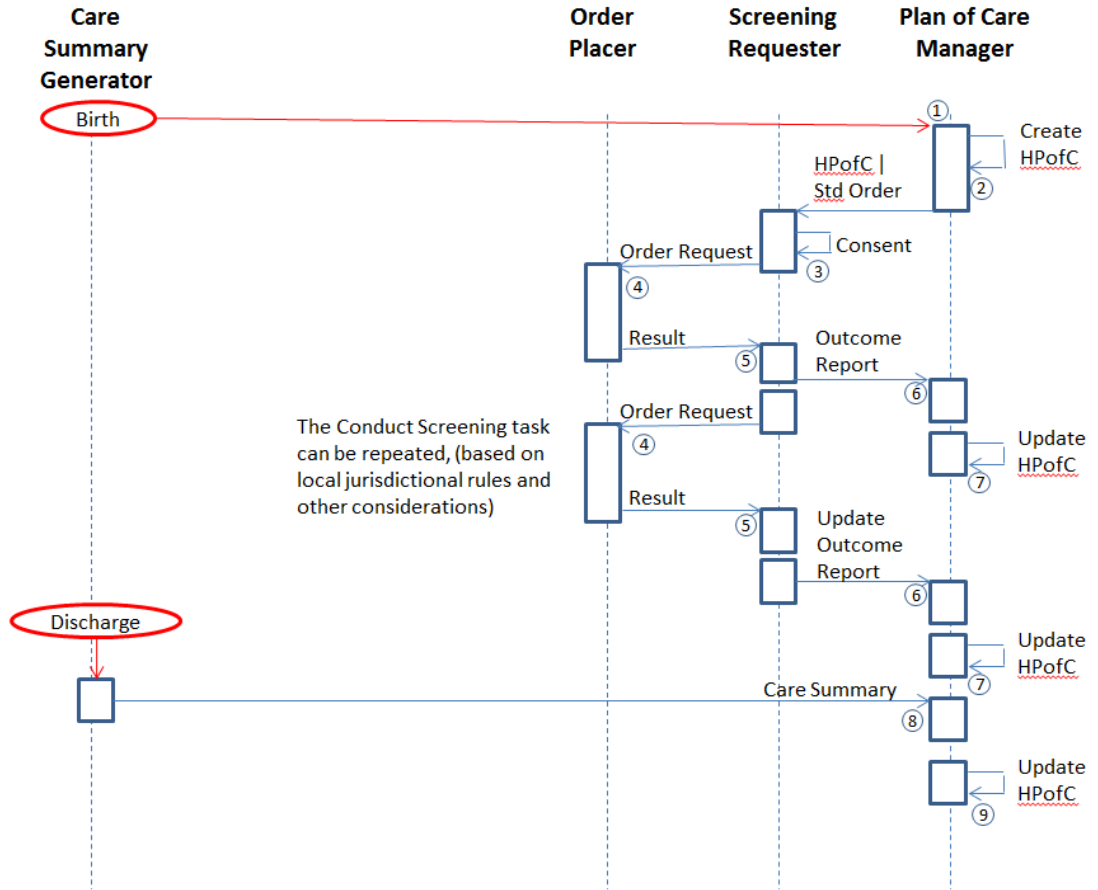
Care Summary Generator

Order Placer

Screening Requester

Plan of Care Manager

Birth

1

Create HPofC

2

HPofC | Std Order

Consent

3

Order Request

4

Result

5

Outcome Report

6

The Conduct Screening task can be repeated, (based on local jurisdictional rules and other considerations)

Order Request

4

Update HPofC

7

Result

5

Update Outcome Report

6

Discharge

Update HPofC

7

Care Summary

8

Update HPofC

9